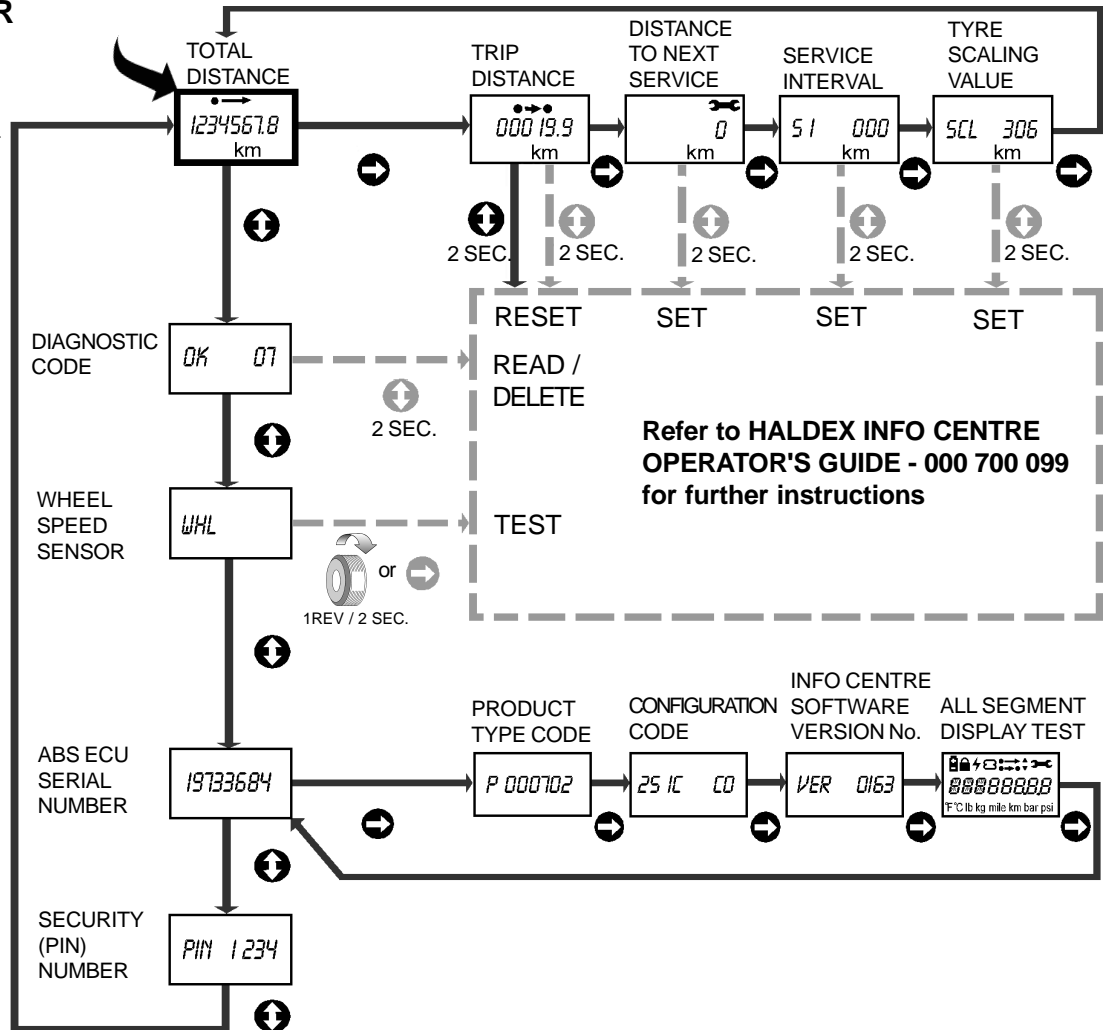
R

TOTAL DISTANCE
1234567.8
km

TRIP DISTANCE
00019.9
km

DISTANCE TO NEXT SERVICE
0
km

SERVICE INTERVAL
SI 000
km

TYRE SCALING VALUE
SCL 306
km

2 SEC.
2 SEC.
2 SEC.
2 SEC.
2 SEC.

RESET
SET
SET
SET

DIAGNOSTIC CODE
OK 07

READ / DELETE

2 SEC.

Refer to HALDEX INFO CENTRE OPERATOR'S GUIDE - 000 700 099 for further instructions

WHEEL SPEED SENSOR
WHL

TEST

or

1REV / 2 SEC.

ABS ECU SERIAL NUMBER
19733684

PRODUCT TYPE CODE
P 000702

CONFIGURATION CODE
25 IC C0

INFO CENTRE SOFTWARE VERSION No.
VER 0163

ALL SEGMENT DISPLAY TEST
88888888
°F°C lb kg mile km bar psi

SECURITY (PIN) NUMBER
PIN 1234